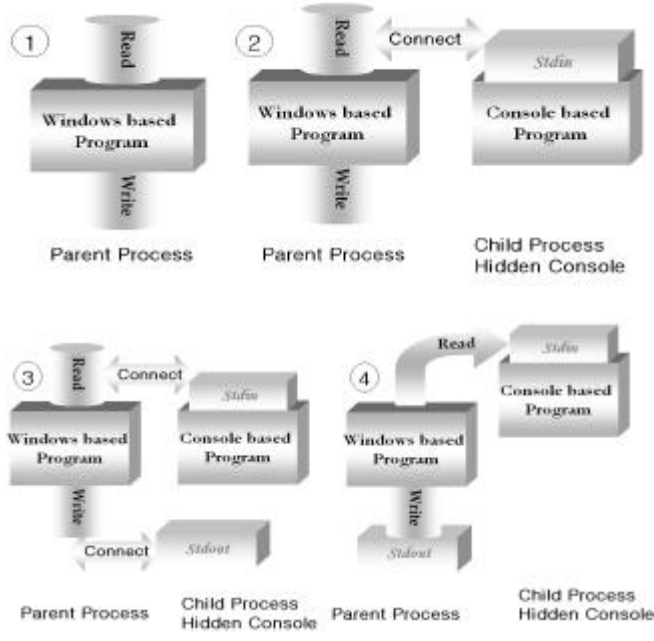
1
Read
Windows based Program
Write
Parent Process

2
Read
Connect
Stdin
Windows based Program
Console based Program
Write
Parent Process
Child Process Hidden Console

3
Read
Connect
Stdin
Windows based Program
Console based Program
Write
Connect
Stdout
Parent Process
Child Process Hidden Console

4
Read
Stdin
Console based Program
Windows based Program
Stdout
Parent Process
Child Process Hidden Console